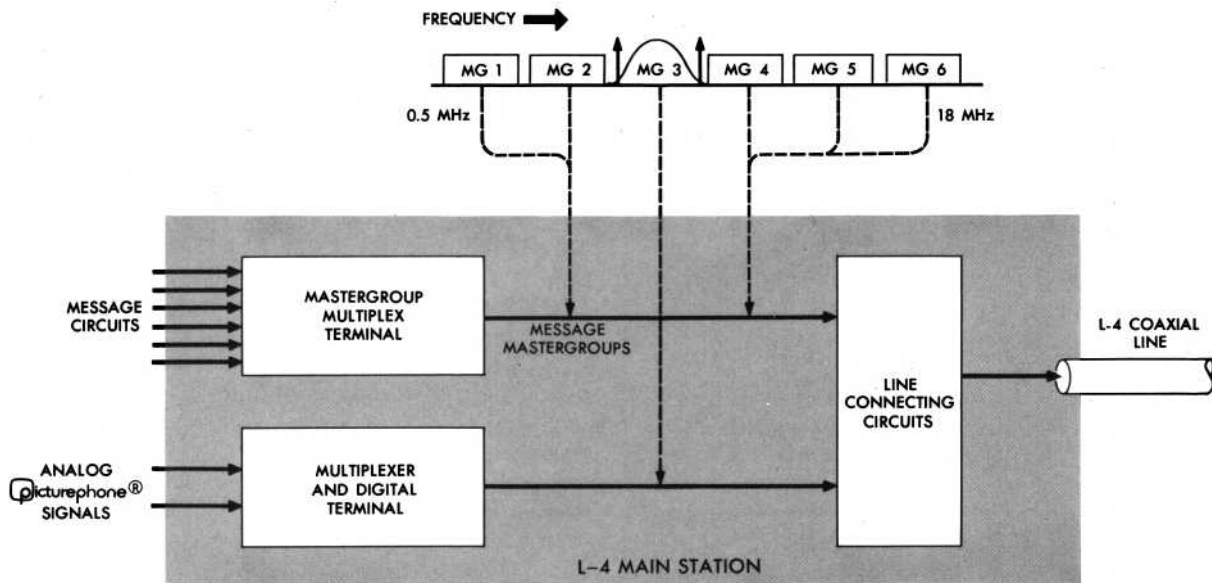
FREQUENCY

MG 1
MG 2
MG 3
MG 4
MG 5
MG 6

0.5 MHz
18 MHz

MESSAGE CIRCUITS

MASTERGROUP MULTIPLEX TERMINAL

MESSAGE MASTERGROUPS

LINE CONNECTING CIRCUITS

L-4 COAXIAL LINE

ANALOG Picturephone® SIGNALS

MULTIPLEXER AND DIGITAL TERMINAL

L–4 MAIN STATION